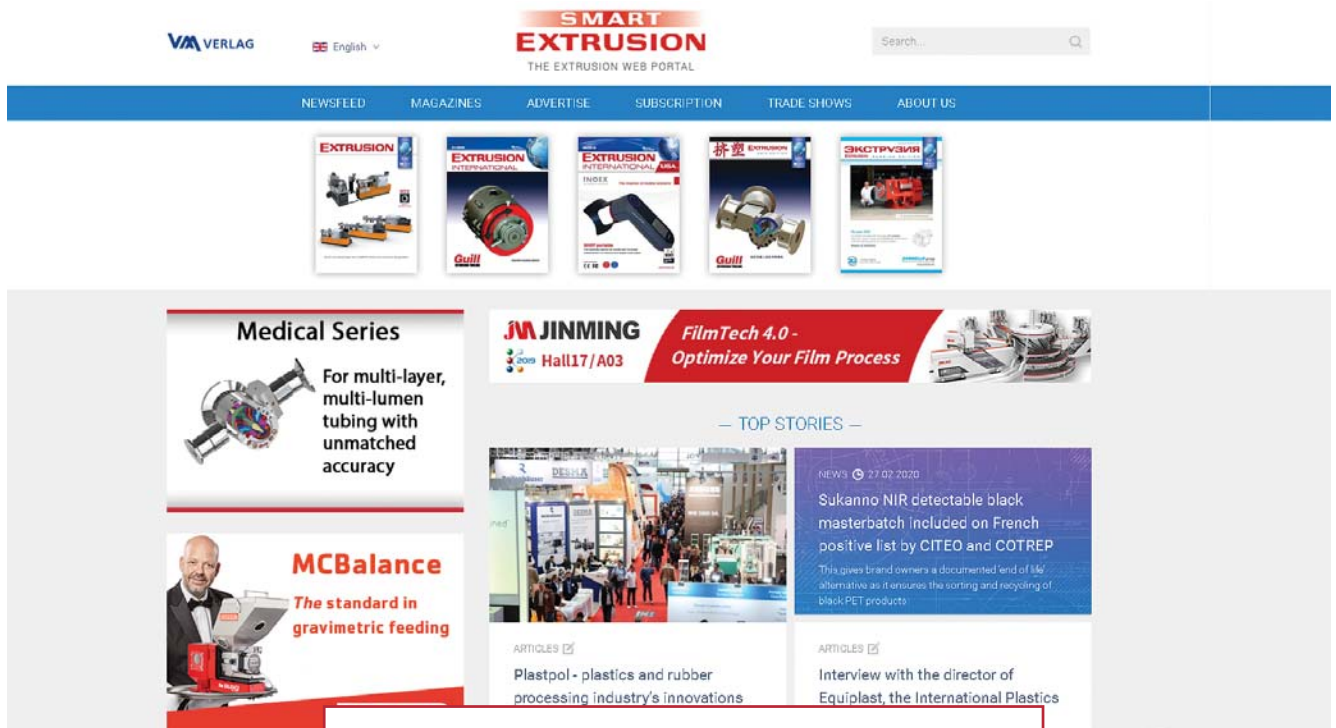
VM VERLAG

English

SMART EXTRUSION
THE EXTRUSION WEB PORTAL

Search...

NEWSFEED MAGAZINES ADVERTISE SUBSCRIPTION TRADE SHOWS ABOUT US

EXTRUSION

EXTRUSION INTERNATIONAL

Guill

EXTRUSION INTERNATIONAL USA

INDEX

EXTRUSION

Guill

ЭКСТРУЗИЯ

Medical Series

For multi-layer, multi-lumen tubing with unmatched accuracy

JM JINMING

2019 Hall17/A03

FilmTech 4.0 - Optimize Your Film Process

— TOP STORIES —

NEWS 27.07.2020

Sukanno NIR detectable black masterbatch included on French positive list by CITEO and COTREP

This gives brand owners a documented 'end of life' alternative as it ensures the sorting and recycling of black PET products

MCBalance

The standard in gravimetric feeding

ARTICLES

Plastpol - plastics and rubber processing industry's innovations

ARTICLES

Interview with the director of Equiplast, the International Plastics